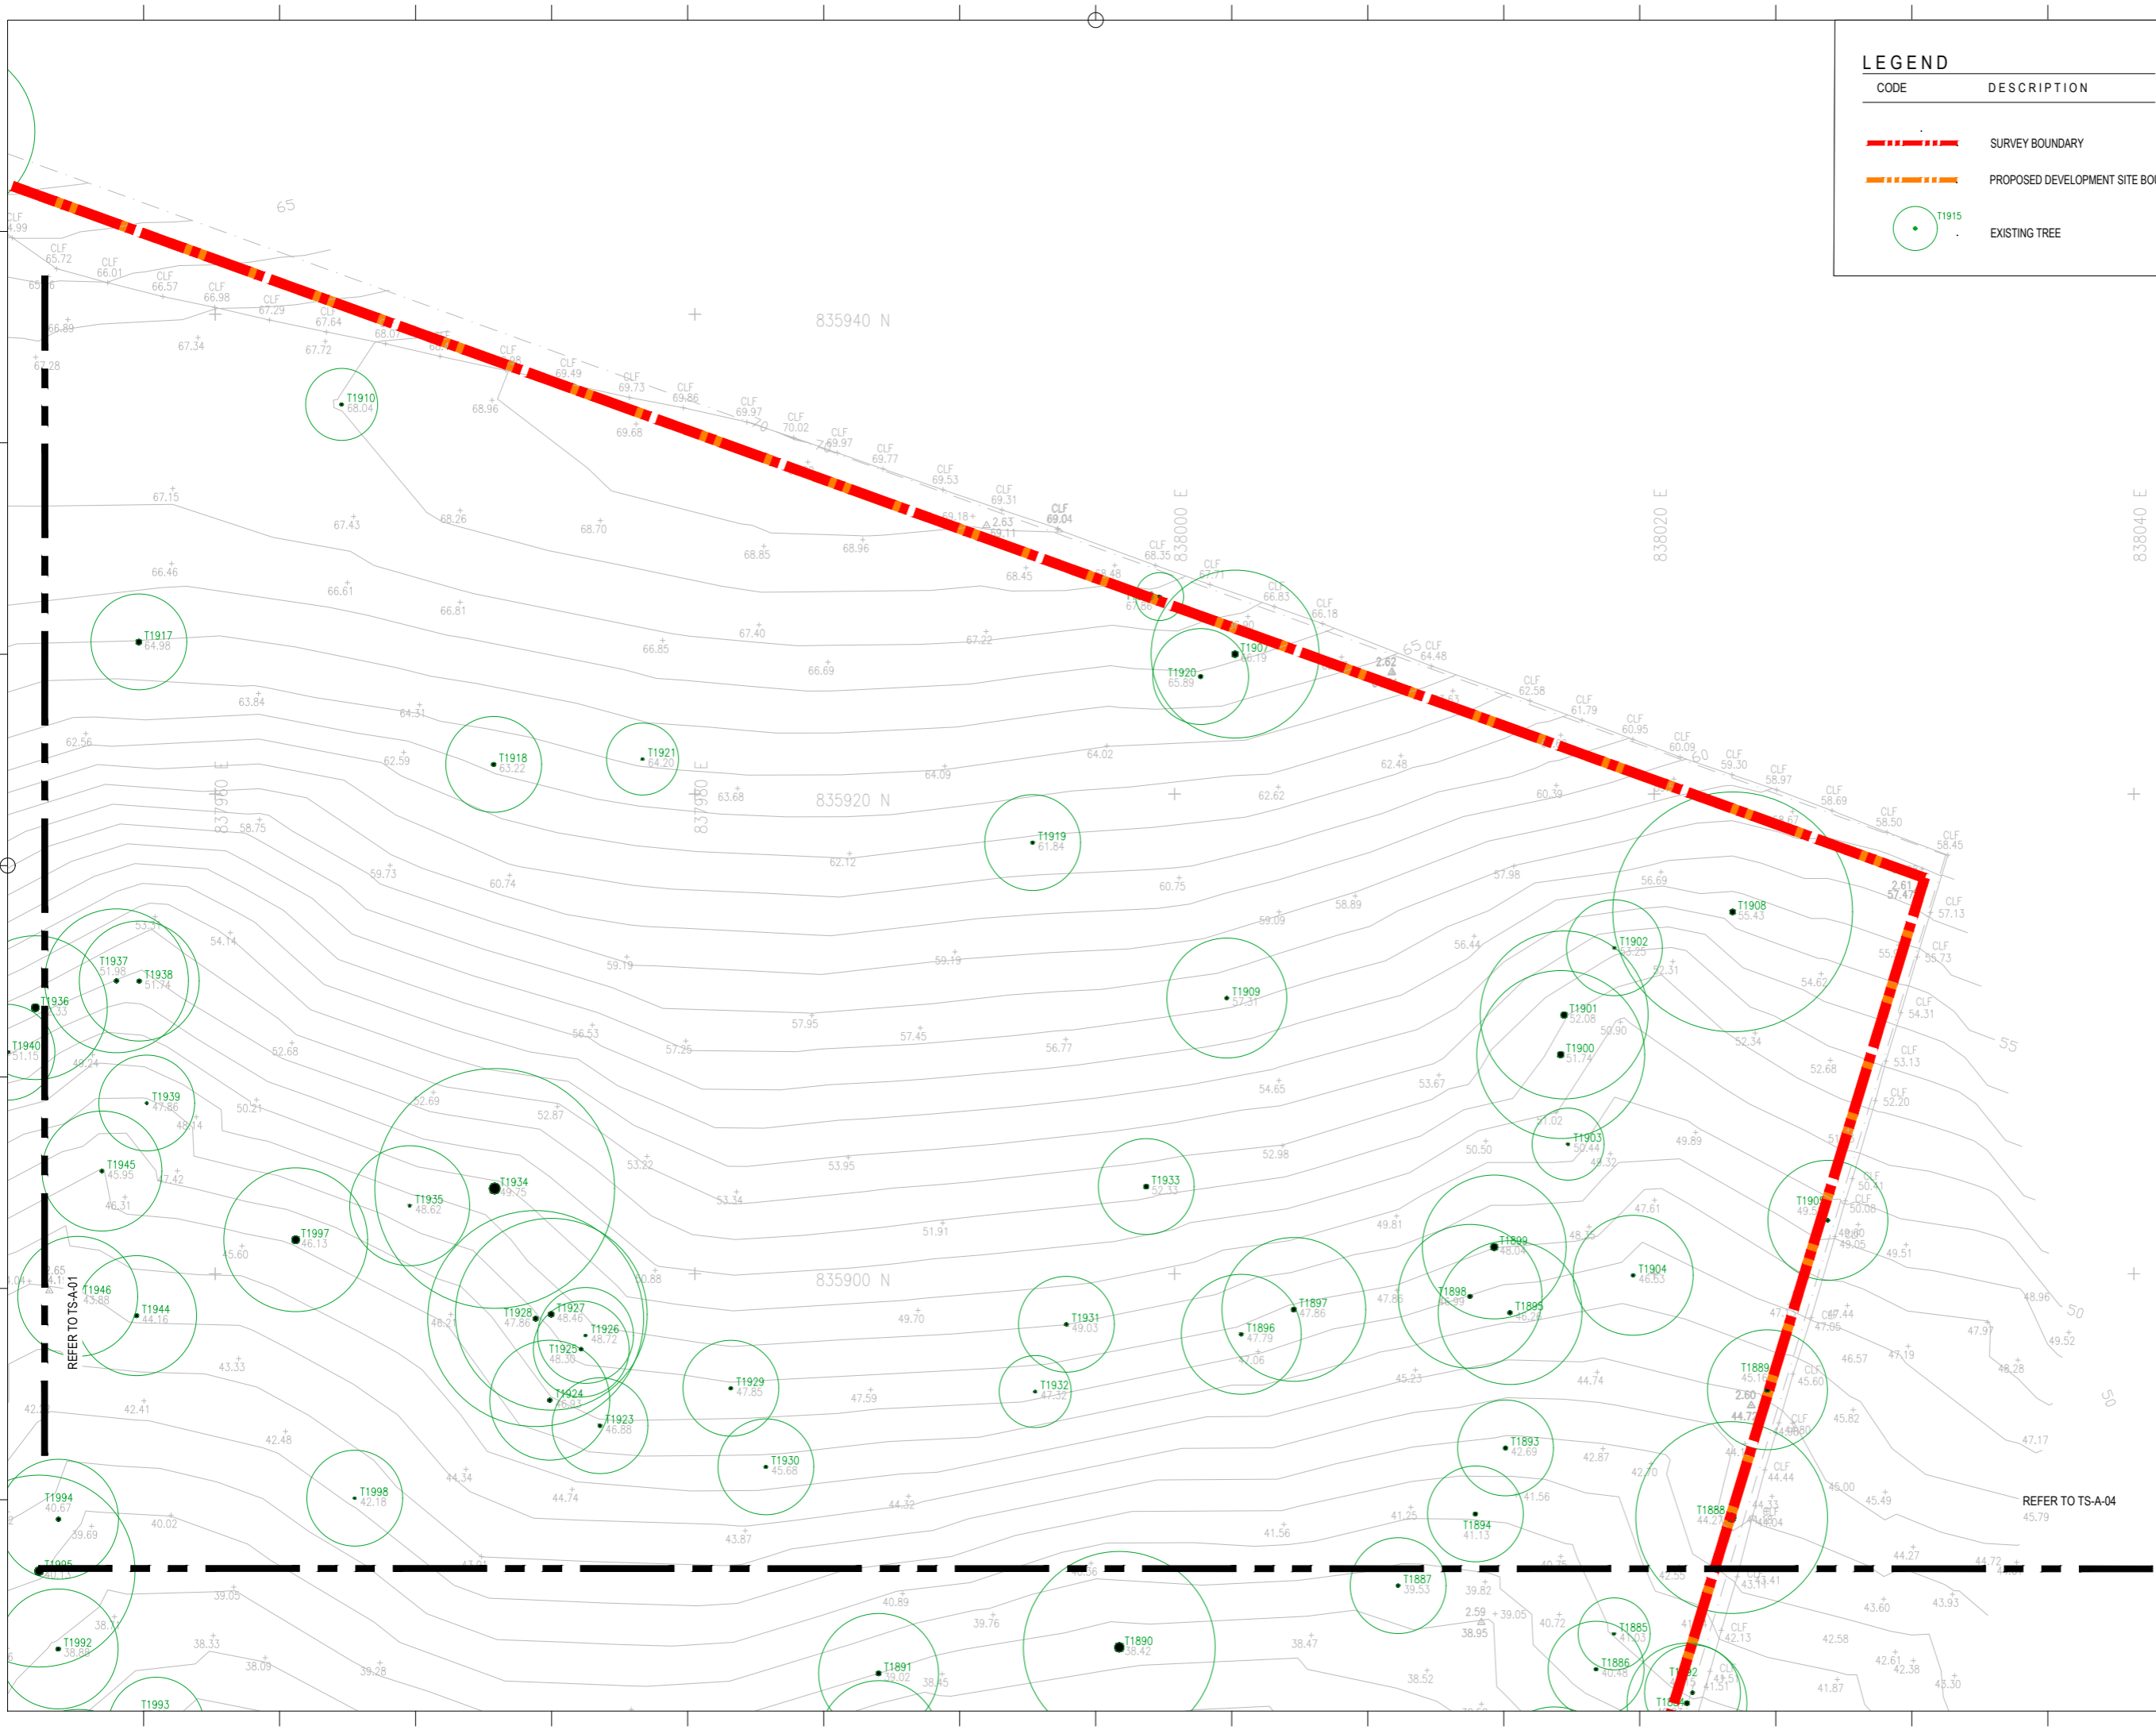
LEGEND
CODE DESCRIPTION
SURVEY BOUNDARY
PROPOSED DEVELOPMENT SITE BO
T1915
EXISTING TREE

835940 N
835920 N
835900 N
838000 E
838020 E
838040 E
837960 E
837980 E

T1910 68.04
T1917 64.98
T1918 63.22
T1921 64.20
T1907 68.19
T1920 65.89
T1919 61.84
T1908 55.43
T1909 57.31
T1902 53.25
T1901 52.08
T1900 51.74
T1903 52.44
T1937 51.98
T1938 51.74
T1936
T1940 51.15
T1939 47.86
T1945 45.95
T1934 49.75
T1935 48.62
T1997 46.13
T1933 52.33
T1899 48.04
T1898
T1895
T1904 46.53
T1946 43.88
T1944 44.16
T1928 47.86
T1927 48.46
T1926 48.72
T1925 48.38
T1924
T1923 46.88
T1929 47.85
T1930 45.66
T1931 49.03
T1932 47.32
T1896 47.79
T1897 47.86
T1889 45.16
T1893 42.69
T1894 41.13
T1888 44.27
T1994 40.67
T1998 42.18
T1995
T1992 38.68
T1993
T1891 39.02
T1890 38.42
T1887 39.53
T1885
T1886 40.48

REFER TO TS-A-01
REFER TO TS-A-04
45.79

65 70 60 55 50
2.63 2.62 2.61 2.60 2.59